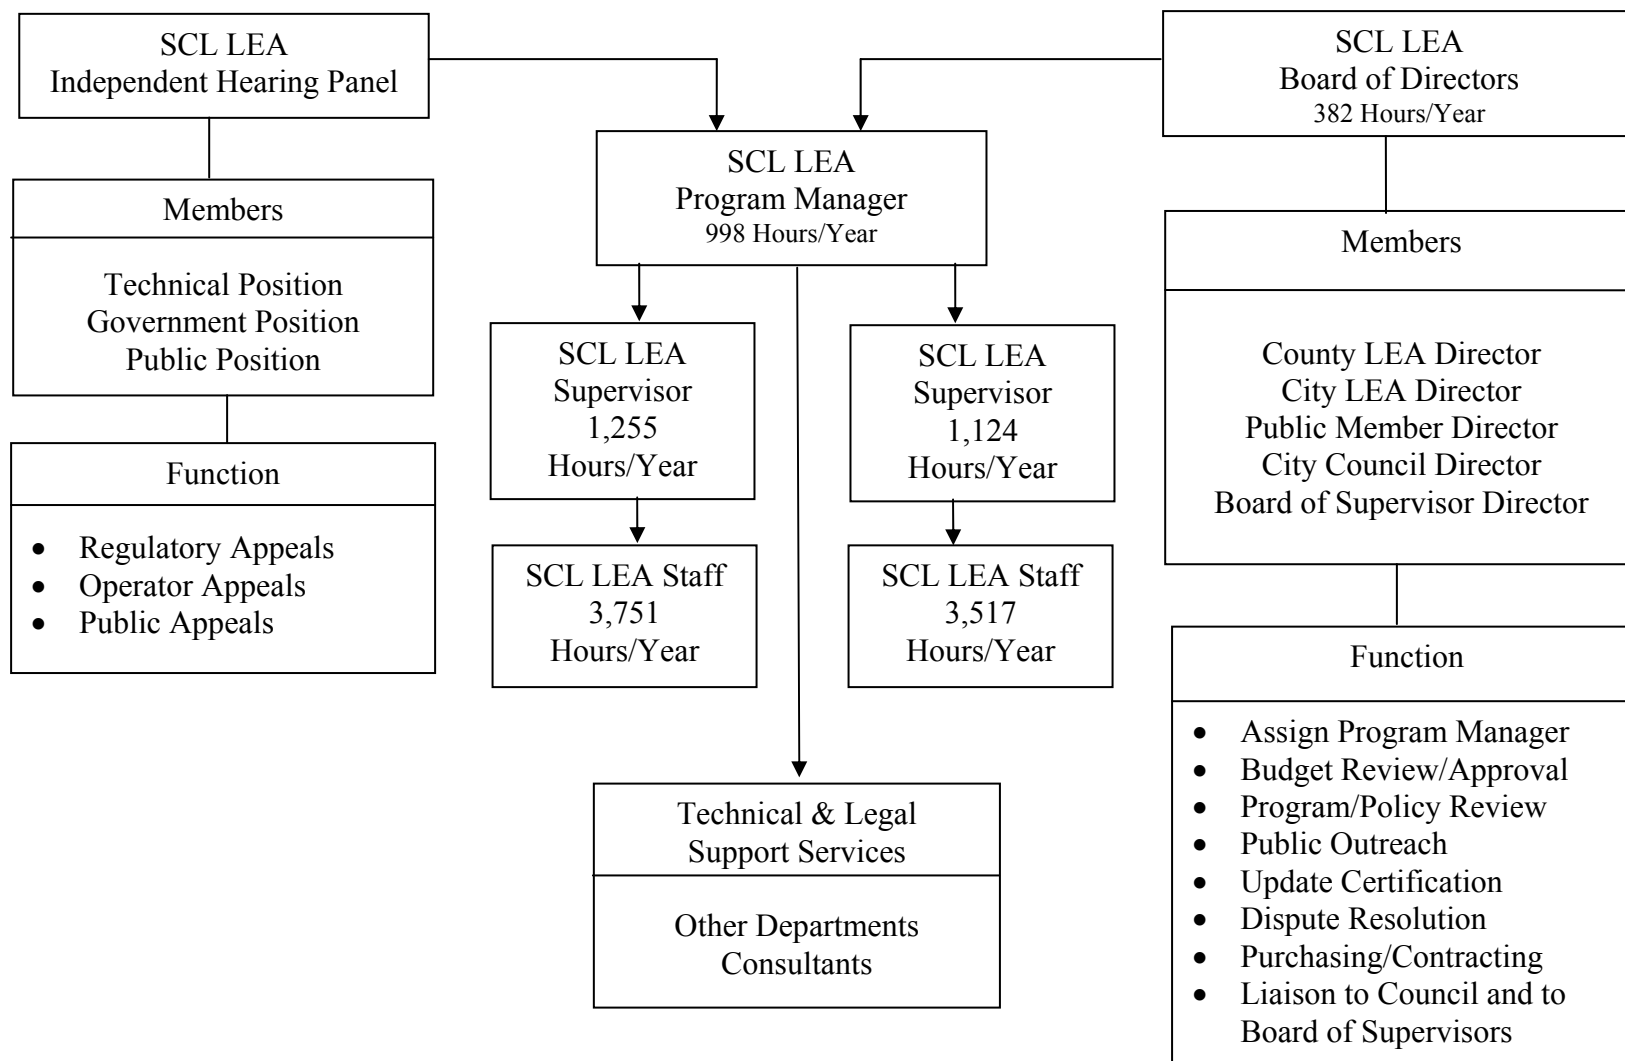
SCL LEA
Independent Hearing Panel

Members

Technical Position
Government Position
Public Position

Function

- Regulatory Appeals
- Operator Appeals
- Public Appeals

SCL LEA
Program Manager
998 Hours/Year

SCL LEA
Supervisor
1,255
Hours/Year

SCL LEA Staff
3,751
Hours/Year

SCL LEA
Supervisor
1,124
Hours/Year

SCL LEA Staff
3,517
Hours/Year

Technical & Legal
Support Services

Other Departments
Consultants

SCL LEA
Board of Directors
382 Hours/Year

Members

County LEA Director
City LEA Director
Public Member Director
City Council Director
Board of Supervisor Director

Function

- Assign Program Manager
- Budget Review/Approval
- Program/Policy Review
- Public Outreach
- Update Certification
- Dispute Resolution
- Purchasing/Contracting
- Liaison to Council and to Board of Supervisors